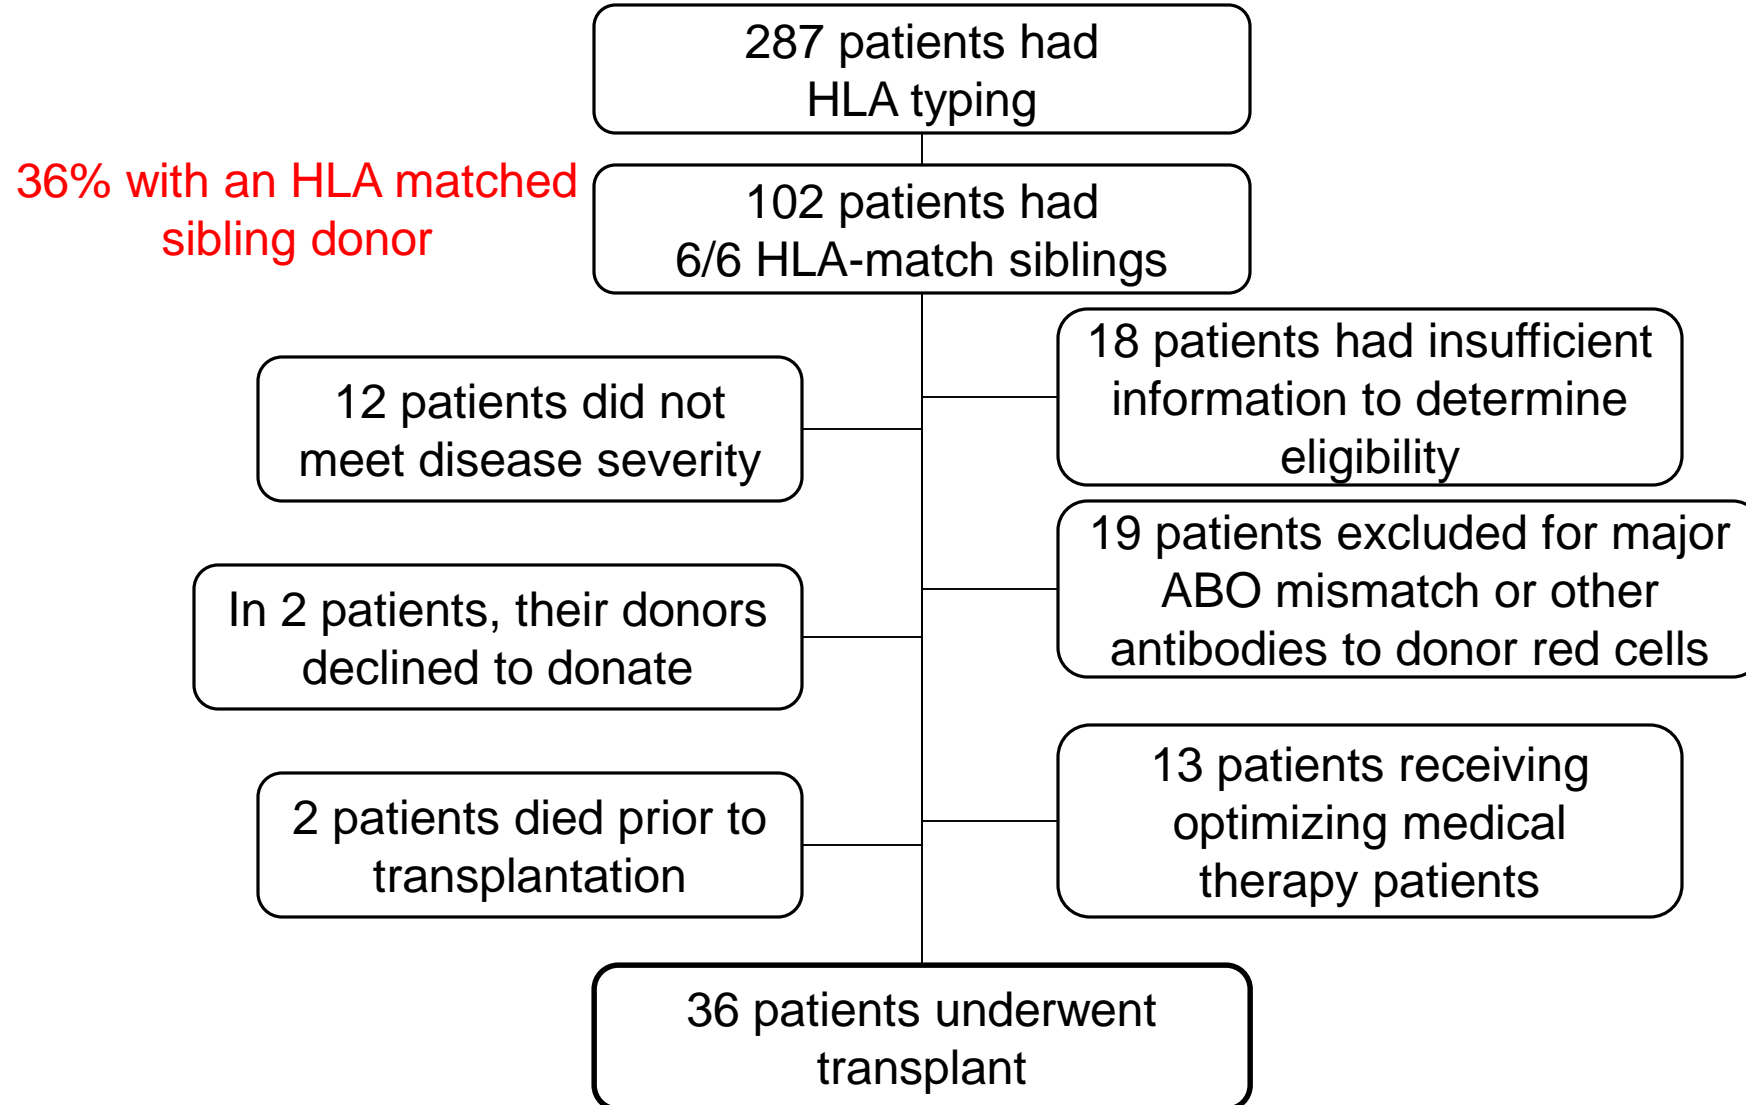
287 patients had HLA typing

36% with an HLA matched sibling donor

102 patients had 6/6 HLA-match siblings

18 patients had insufficient information to determine eligibility

12 patients did not meet disease severity

19 patients excluded for major ABO mismatch or other antibodies to donor red cells

In 2 patients, their donors declined to donate

13 patients receiving optimizing medical therapy patients

2 patients died prior to transplantation

36 patients underwent transplant